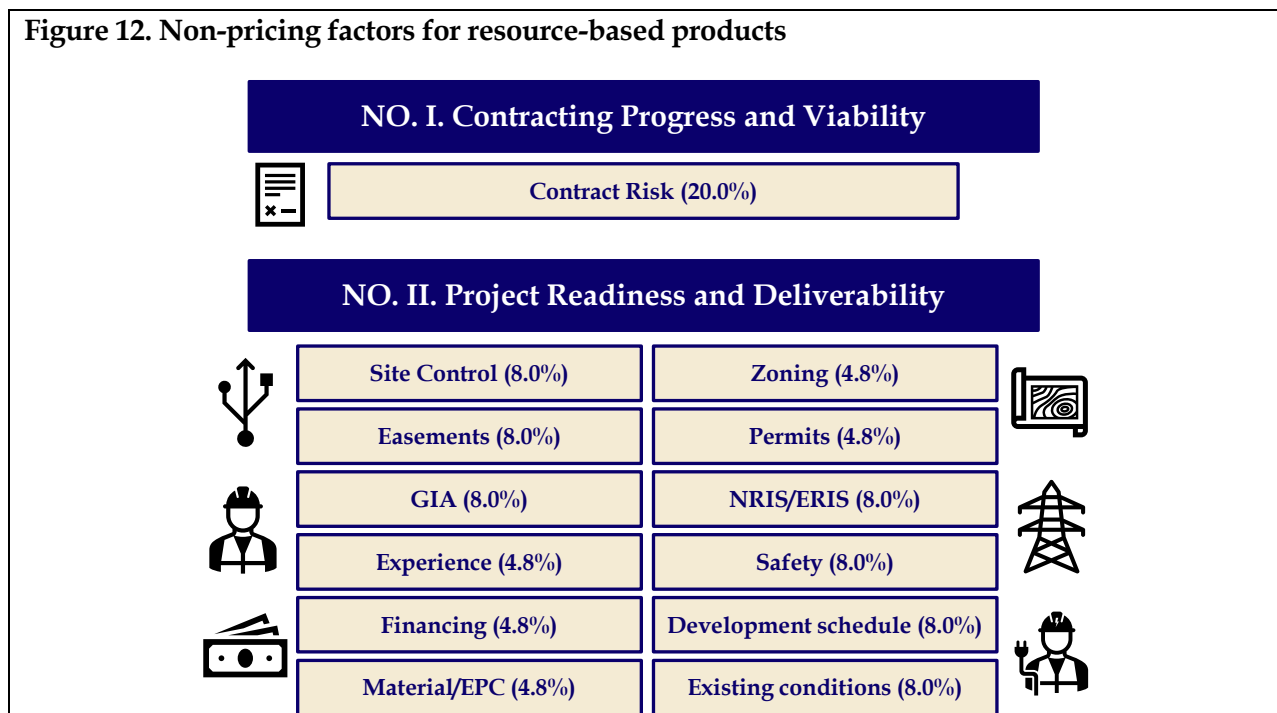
Figure 12. Non-pricing factors for resource-based products

NO. I. Contracting Progress and Viability

Contract Risk (20.0%)

NO. II. Project Readiness and Deliverability

Site Control (8.0%)

Zoning (4.8%)

Easements (8.0%)

Permits (4.8%)

GIA (8.0%)

NRIS/ERIS (8.0%)

Experience (4.8%)

Safety (8.0%)

Financing (4.8%)

Development schedule (8.0%)

Material/EPC (4.8%)

Existing conditions (8.0%)